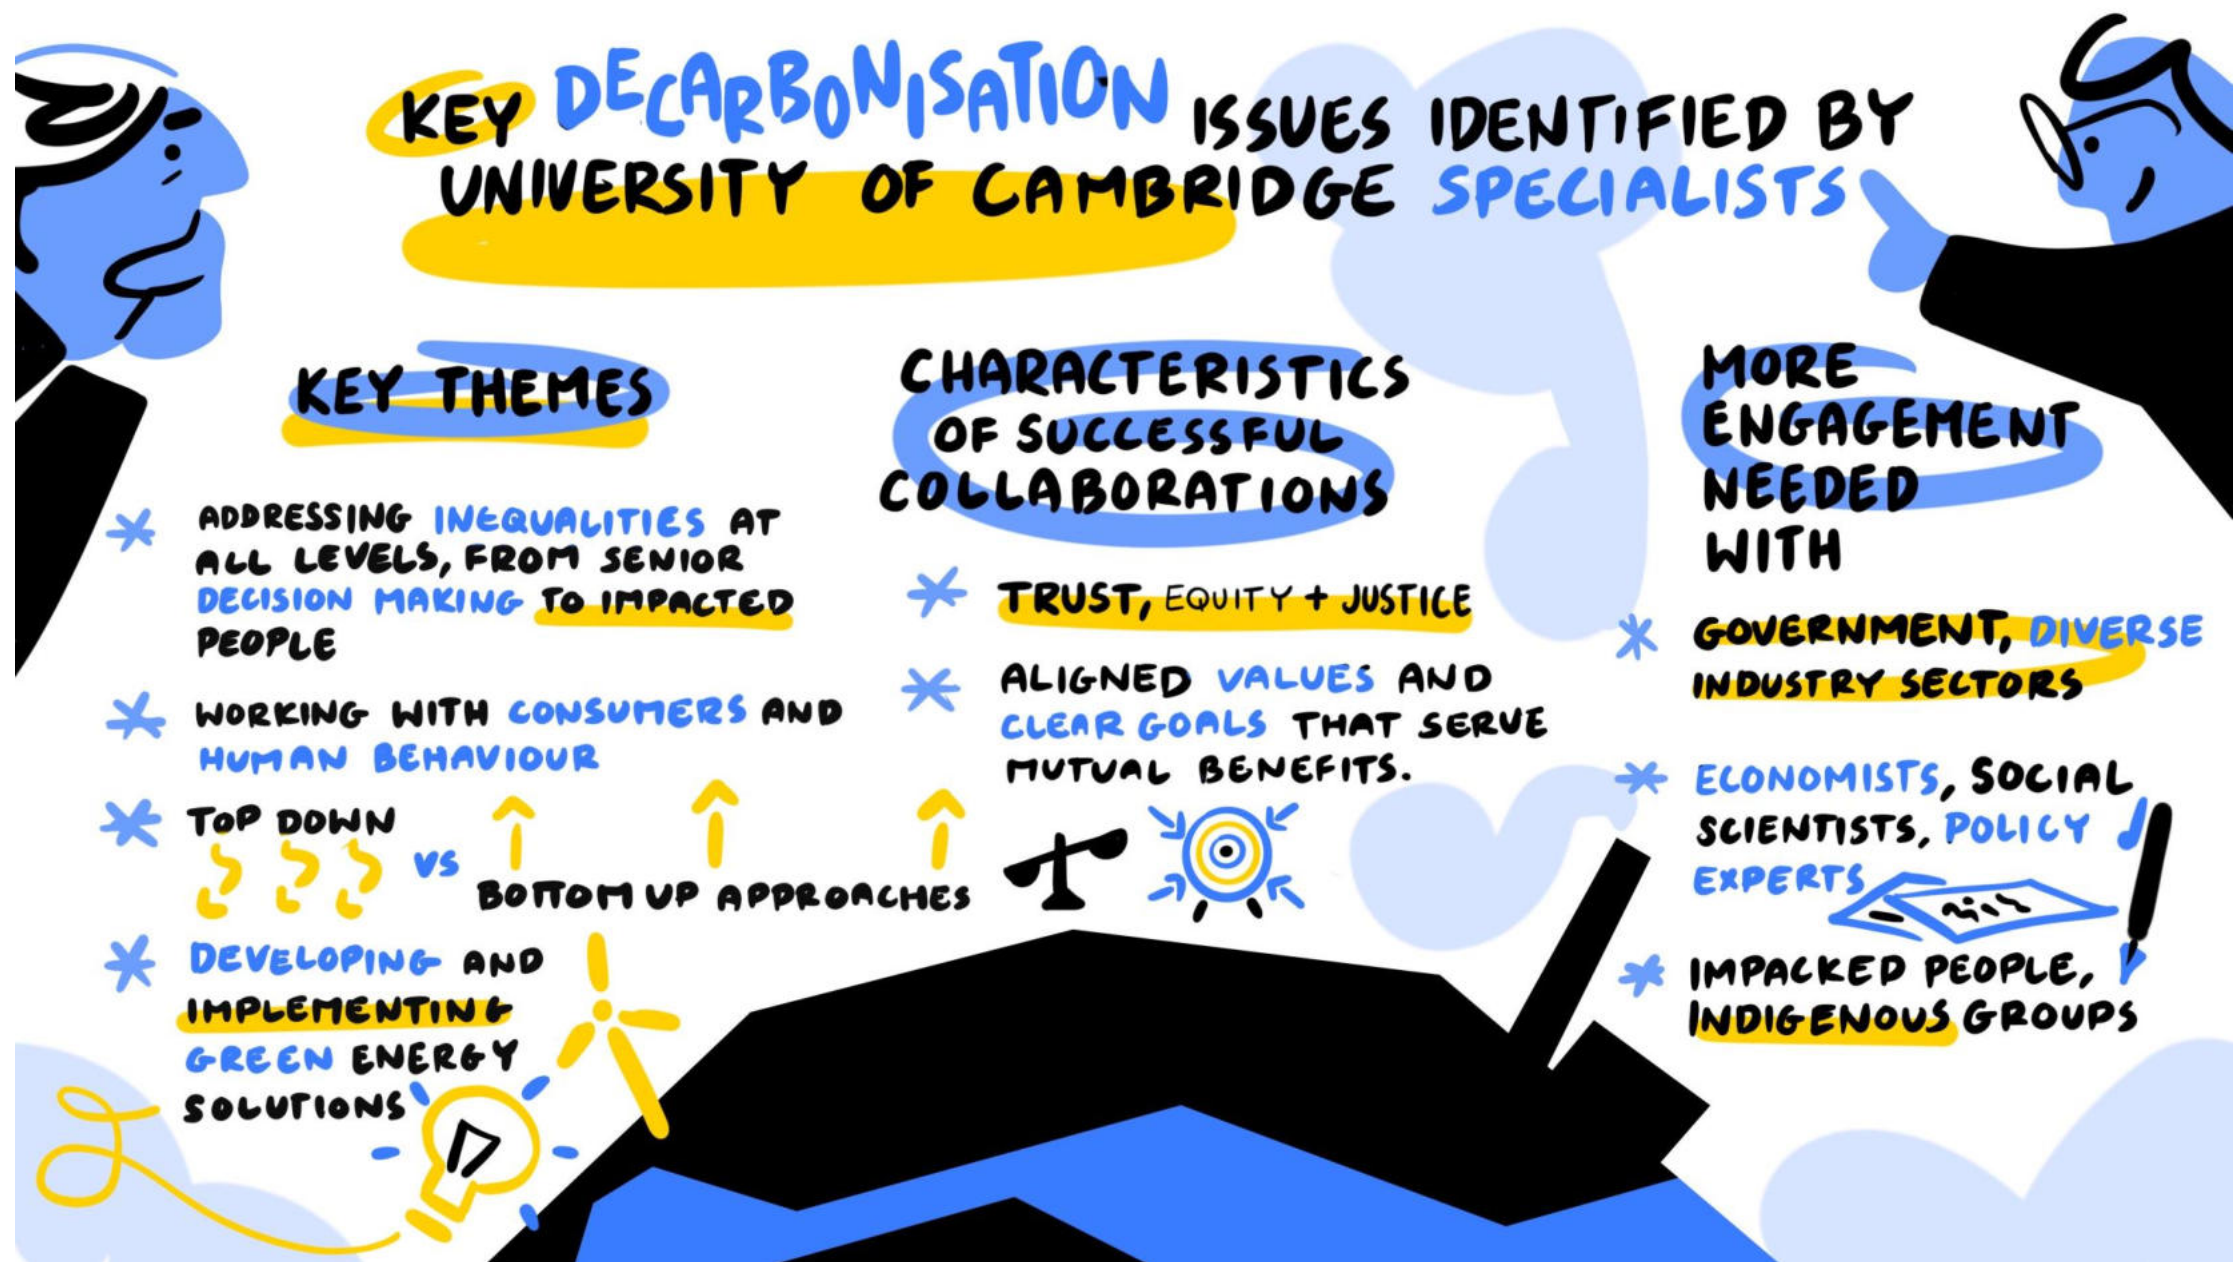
KEY DECARBONISATION ISSUES IDENTIFIED BY UNIVERSITY OF CAMBRIDGE SPECIALISTS

KEY THEMES

* ADDRESSING INEQUALITIES AT ALL LEVELS, FROM SENIOR DECISION MAKING TO IMPACTED PEOPLE

* WORKING WITH CONSUMERS AND HUMAN BEHAVIOUR

* TOP DOWN VS BOTTOM UP APPROACHES

* DEVELOPING AND IMPLEMENTING GREEN ENERGY SOLUTIONS

CHARACTERISTICS OF SUCCESSFUL COLLABORATIONS

* TRUST, EQUITY + JUSTICE

* ALIGNED VALUES AND CLEAR GOALS THAT SERVE MUTUAL BENEFITS.

MORE ENGAGEMENT NEEDED WITH

* GOVERNMENT, DIVERSE INDUSTRY SECTORS

* ECONOMISTS, SOCIAL SCIENTISTS, POLICY EXPERTS

* IMPACKED PEOPLE, INDIGENOUS GROUPS